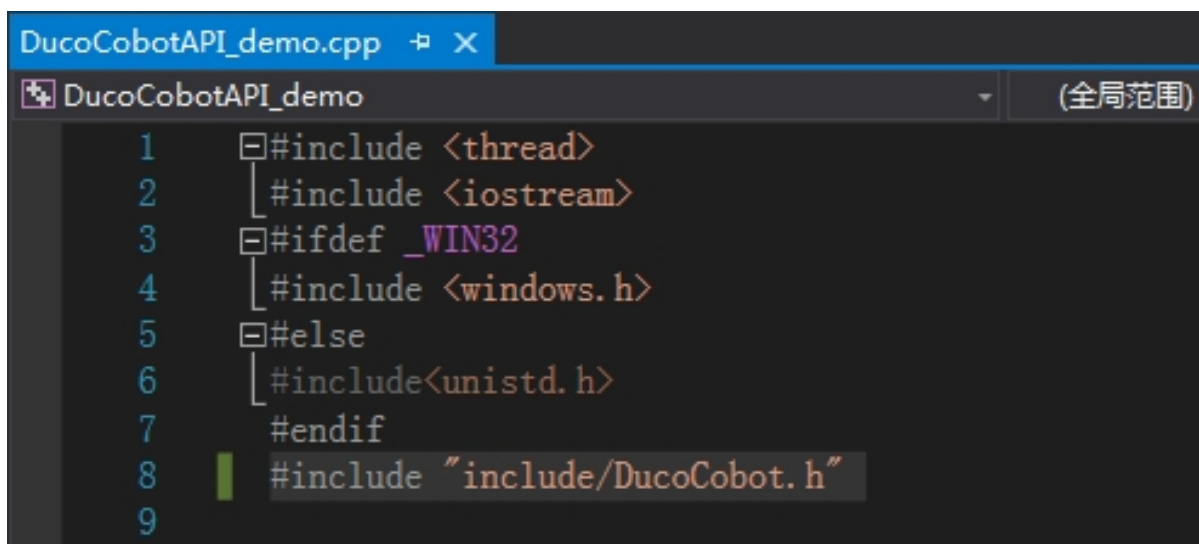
DucoCobotAPI_demo.cpp ⊕ ×

DucoCobotAPI_demo

(全局范围)

1 #include <thread>
2 #include <iostream>
3 #ifdef _WIN32
4 #include <windows.h>
5 #else
6 #include<unistd.h>
7 #endif
8 #include "include/DucoCobot.h"
9